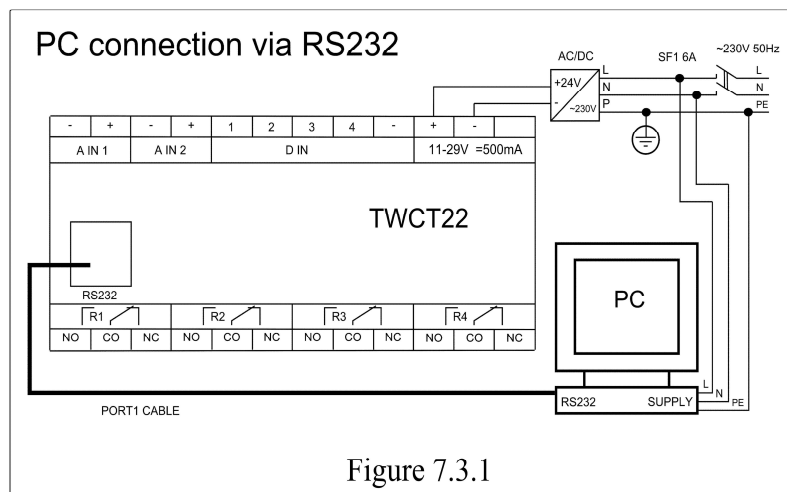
PC connection via RS232

AC/DC
+24V
-
~230V
L
N
P
SF1 6A
~230V 50Hz
L
N
PE

| - | + | - | + | 1 | 2 | 3 | 4 | - | + | - |
|---|---|---|---|---|---|---|---|---|---|---|
| A IN 1 | | A IN 2 | | D IN | | | | | 11-29V =500mA | |

TWCT22

RS232

PC

| R1 | | | R2 | | | R3 | | | R4 | | |
|---|---|---|---|---|---|---|---|---|---|---|---|
| NO | CO | NC | NO | CO | NC | NO | CO | NC | NO | CO | NC |

RS232 SUPPLY
L
N
PE

PORT1 CABLE

Figure 7.3.1